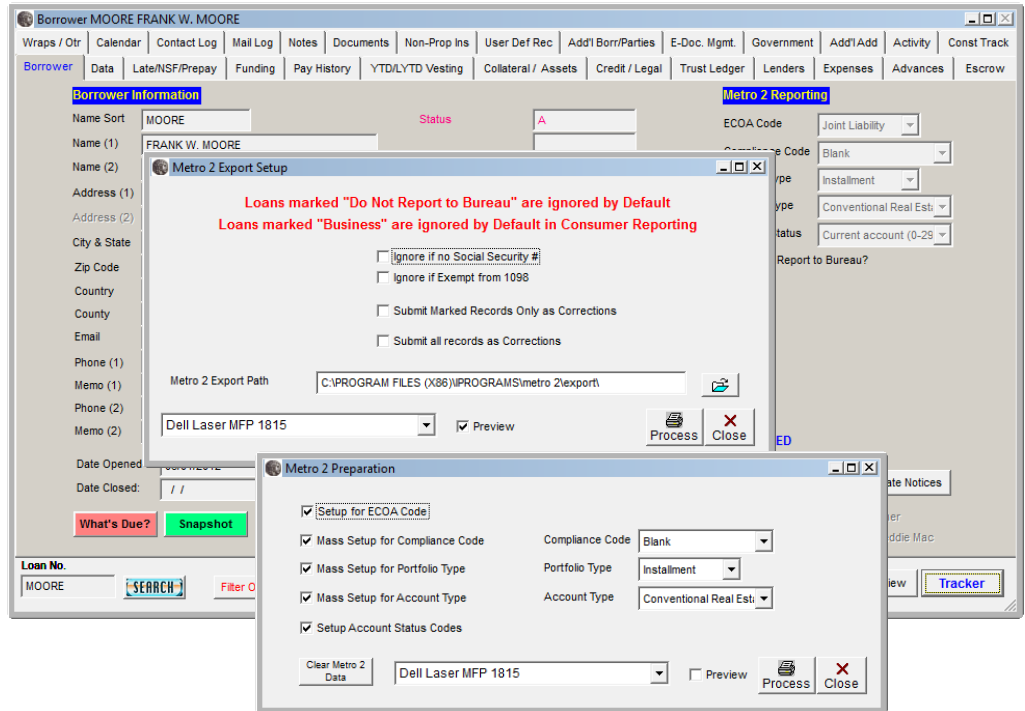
Borrower MOORE FRANK W. MOORE

Wraps / Otr | Calendar | Contact Log | Mail Log | Notes | Documents | Non-Prop Ins | User Def Rec | Add'l Borr/Parties | E-Doc. Mgmt. | Government | Add'l Add | Activity | Const Track

Borrower | Data | Late/NSF/Prepay | Funding | Pay History | YTD/LYTD Vesting | Collateral / Assets | Credit / Legal | Trust Ledger | Lenders | Expenses | Advances | Escrow

Borrower Information

Name Sort MOORE

Name (1) FRANK W. MOORE

Name (2)

Address (1)

Address (2)

City & State

Zip Code

Country

County

Email

Phone (1)

Memo (1)

Phone (2)

Memo (2)

Date Opened

Date Closed: / /

What's Due?

Snapshot

Status A

Metro 2 Reporting

ECOA Code Joint Liability

Compliance Code Blank

ype Installment

ype Conventional Real Esta

tatus Current account (0-29

Report to Bureau?

ED

ate Notices

her

ddie Mac

iew

Tracker

Loan No.

MOORE

SEARCH

Filter O

Metro 2 Export Setup

Loans marked "Do Not Report to Bureau" are ignored by Default
Loans marked "Business" are ignored by Default in Consumer Reporting

Ignore if no Social Security #

Ignore if Exempt from 1098

Submit Marked Records Only as Corrections

Submit all records as Corrections

Metro 2 Export Path C:\PROGRAM FILES (X86)\IPROGRAMS\metro 2\export\

Dell Laser MFP 1815

Preview

Process

Close

Metro 2 Preparation

Setup for ECOA Code

Mass Setup for Compliance Code

Compliance Code Blank

Mass Setup for Portfolio Type

Portfolio Type Installment

Mass Setup for Account Type

Account Type Conventional Real Esta

Setup Account Status Codes

Clear Metro 2 Data

Dell Laser MFP 1815

Preview

Process

Close